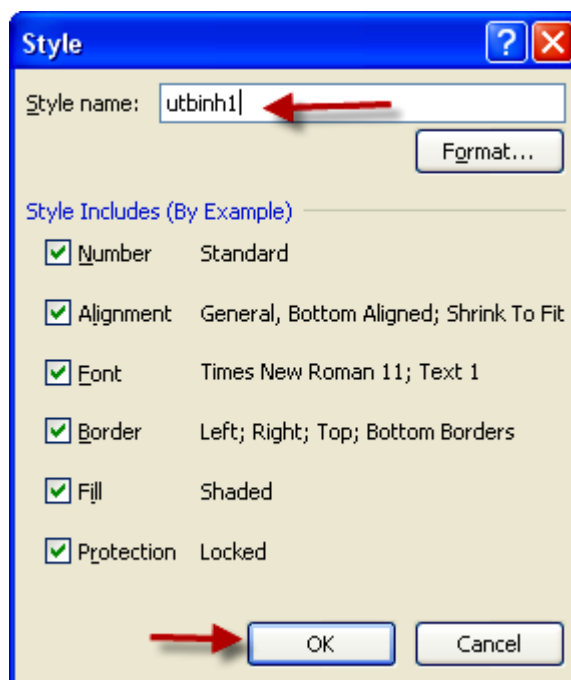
Style

?

Style name: utbinh1

Format...

Style Includes (By Example)

Number Standard

Alignment General, Bottom Aligned; Shrink To Fit

Font Times New Roman 11; Text 1

Border Left; Right; Top; Bottom Borders

Fill Shaded

Protection Locked

OK

Cancel